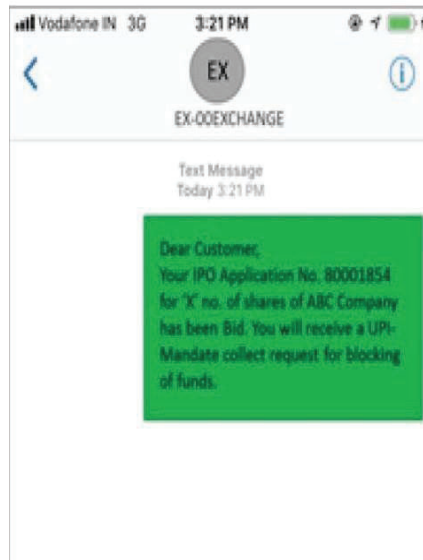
Vodafone IN 3G 3:21 PM

EX

EX-00EXCHANGE

Text Message
Today 3:21 PM

Dear Customer,
Your IPO Application No. 80001854 for 'X' no. of shares of ABC Company has been Bid. You will receive a UPI-Mandate collect request for blocking of funds.